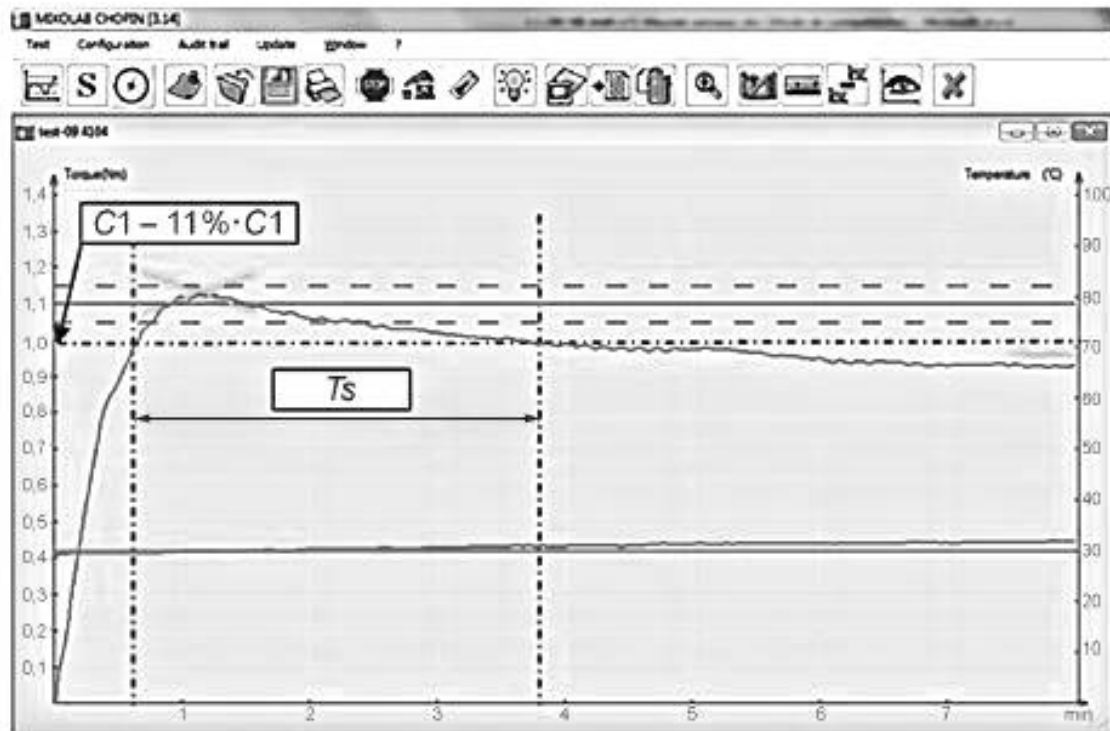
MIXOLAB CHOPIN [3.14]

Test Configuration Audit trail Update Window ?

test-09 4104

Torque(Nm)

Temperature (°C)

1,4
1,3
1,2
1,1
1,0
0,9
0,8
0,7
0,6
0,5
0,4
0,3
0,2
0,1

100
90
80
70
60
50
40
30
20
10

$C1 - 11\% \cdot C1$

$Ts$

1 2 3 4 5 6 7 min